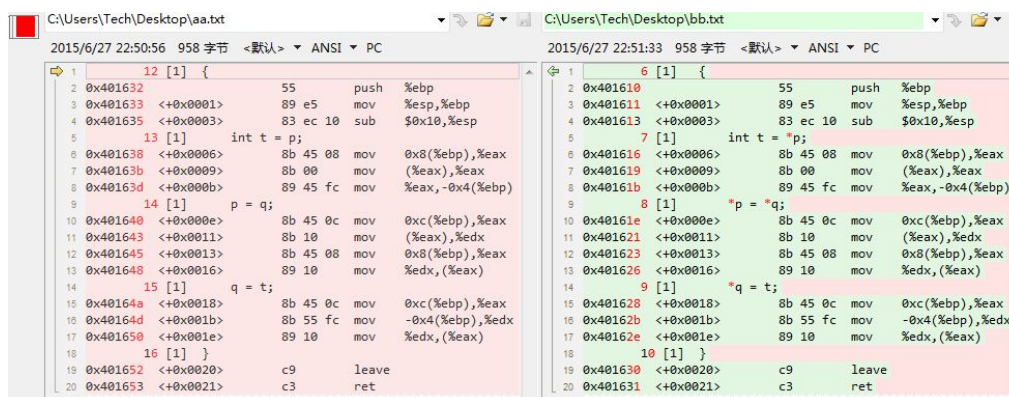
C:\Users\Tech\Desktop\aa.txt

2015/6/27 22:50:56 958 字节 <默认> ▾ ANSI ▾ PC

| | |
|---|---|
| 1 | 12 [1] { |
| 2 | 0x401632 55 push %ebp |
| 3 | 0x401633 <+0x0001> 89 e5 mov %esp,%ebp |
| 4 | 0x401635 <+0x0003> 83 ec 10 sub $0x10,%esp |
| 5 | 13 [1] int t = p; |
| 6 | 0x401638 <+0x0006> 8b 45 08 mov 0x8(%ebp),%eax |
| 7 | 0x40163b <+0x0009> 8b 00 mov (%eax),%eax |
| 8 | 0x40163d <+0x000b> 89 45 fc mov %eax,-0x4(%ebp) |
| 9 | 14 [1] p = q; |
| 10 | 0x401640 <+0x000e> 8b 45 0c mov 0xc(%ebp),%eax |
| 11 | 0x401643 <+0x0011> 8b 10 mov (%eax),%edx |
| 12 | 0x401645 <+0x0013> 8b 45 08 mov 0x8(%ebp),%eax |
| 13 | 0x401648 <+0x0016> 89 10 mov %edx,(%eax) |
| 14 | 15 [1] q = t; |
| 15 | 0x40164a <+0x0018> 8b 45 0c mov 0xc(%ebp),%eax |
| 16 | 0x40164d <+0x001b> 8b 55 fc mov -0x4(%ebp),%edx |
| 17 | 0x401650 <+0x001e> 89 10 mov %edx,(%eax) |
| 18 | 16 [1] } |
| 19 | 0x401652 <+0x0020> c9 leave |
| 20 | 0x401653 <+0x0021> c3 ret |

C:\Users\Tech\Desktop\bb.txt

2015/6/27 22:51:33 958 字节 <默认> ▾ ANSI ▾ PC

| | |
|---|---|
| 1 | 6 [1] { |
| 2 | 0x401610 55 push %ebp |
| 3 | 0x401611 <+0x0001> 89 e5 mov %esp,%ebp |
| 4 | 0x401613 <+0x0003> 83 ec 10 sub $0x10,%esp |
| 5 | 7 [1] int t = *p; |
| 6 | 0x401616 <+0x0006> 8b 45 08 mov 0x8(%ebp),%eax |
| 7 | 0x401619 <+0x0009> 8b 00 mov (%eax),%eax |
| 8 | 0x40161b <+0x000b> 89 45 fc mov %eax,-0x4(%ebp) |
| 9 | 8 [1] *p = *q; |
| 10 | 0x40161e <+0x000e> 8b 45 0c mov 0xc(%ebp),%eax |
| 11 | 0x401621 <+0x0011> 8b 10 mov (%eax),%edx |
| 12 | 0x401623 <+0x0013> 8b 45 08 mov 0x8(%ebp),%eax |
| 13 | 0x401626 <+0x0016> 89 10 mov %edx,(%eax) |
| 14 | 9 [1] *q = t; |
| 15 | 0x401628 <+0x0018> 8b 45 0c mov 0xc(%ebp),%eax |
| 16 | 0x40162b <+0x001b> 8b 55 fc mov -0x4(%ebp),%edx |
| 17 | 0x40162e <+0x001e> 89 10 mov %edx,(%eax) |
| 18 | 10 [1] } |
| 19 | 0x401630 <+0x0020> c9 leave |
| 20 | 0x401631 <+0x0021> c3 ret |